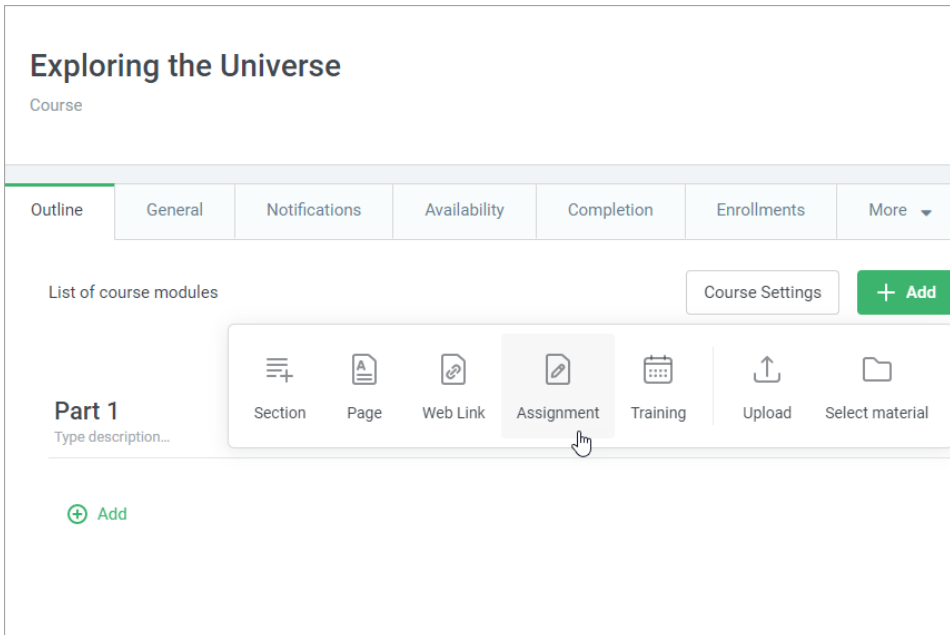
Exploring the Universe
Course

Outline | General | Notifications | Availability | Completion | Enrollments | More

List of course modules

Course Settings

+ Add

Section
Page
Web Link
Assignment
Training
Upload
Select material

Part 1
Type description...

Add